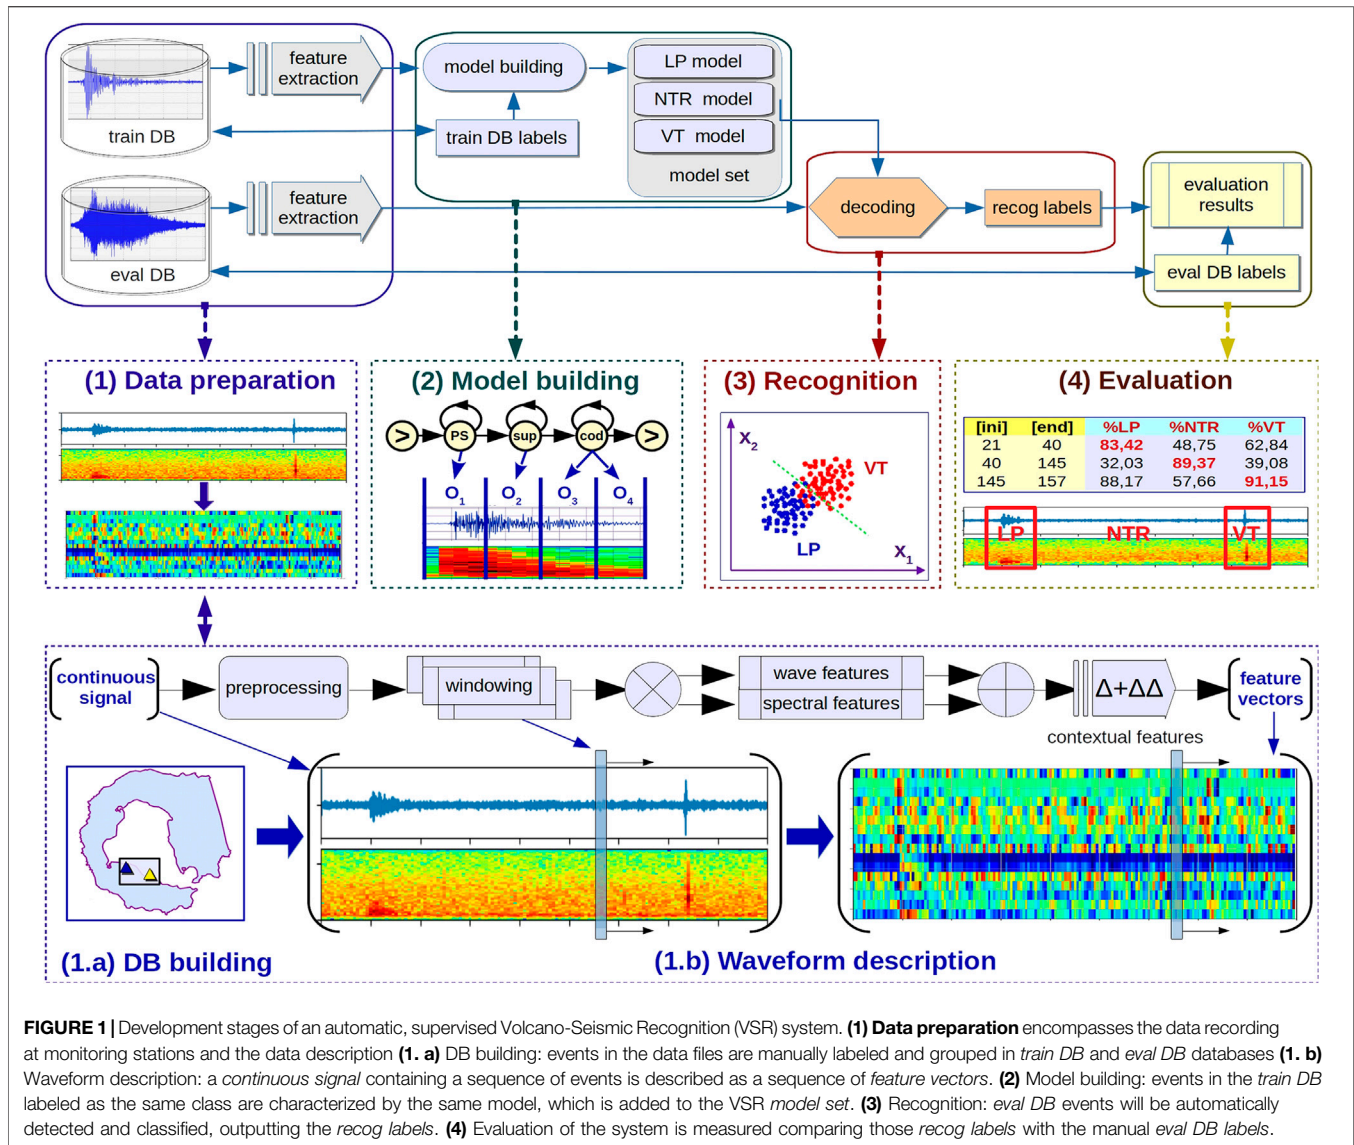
train DB

feature extraction

model building

LP model

NTR model

VT model

model set

train DB labels

eval DB

feature extraction

decoding

recog labels

evaluation results

eval DB labels

(1) Data preparation

(2) Model building

PS

sup

cod

$O_1$ $O_2$ $O_3$ $O_4$

(3) Recognition

$X_2$

VT

LP

$X_1$

(4) Evaluation

| [ini] | [end] | %LP | %NTR | %VT |
|---|---|---|---|---|
| 21 | 40 | 83,42 | 48,75 | 62,84 |
| 40 | 145 | 32,03 | 89,37 | 39,08 |
| 145 | 157 | 88,17 | 57,66 | 91,15 |

LP NTR VT

continuous signal

preprocessing

windowing

wave features

spectral features

Δ+ΔΔ

feature vectors

contextual features

(1.a) DB building

(1.b) Waveform description

FIGURE 1 | Development stages of an automatic, supervised Volcano-Seismic Recognition (VSR) system. (1) Data preparation encompasses the data recording at monitoring stations and the data description (1. a) DB building: events in the data files are manually labeled and grouped in train DB and eval DB databases (1. b) Waveform description: a continuous signal containing a sequence of events is described as a sequence of feature vectors. (2) Model building: events in the train DB labeled as the same class are characterized by the same model, which is added to the VSR model set. (3) Recognition: eval DB events will be automatically detected and classified, outputting the recog labels. (4) Evaluation of the system is measured comparing those recog labels with the manual eval DB labels.